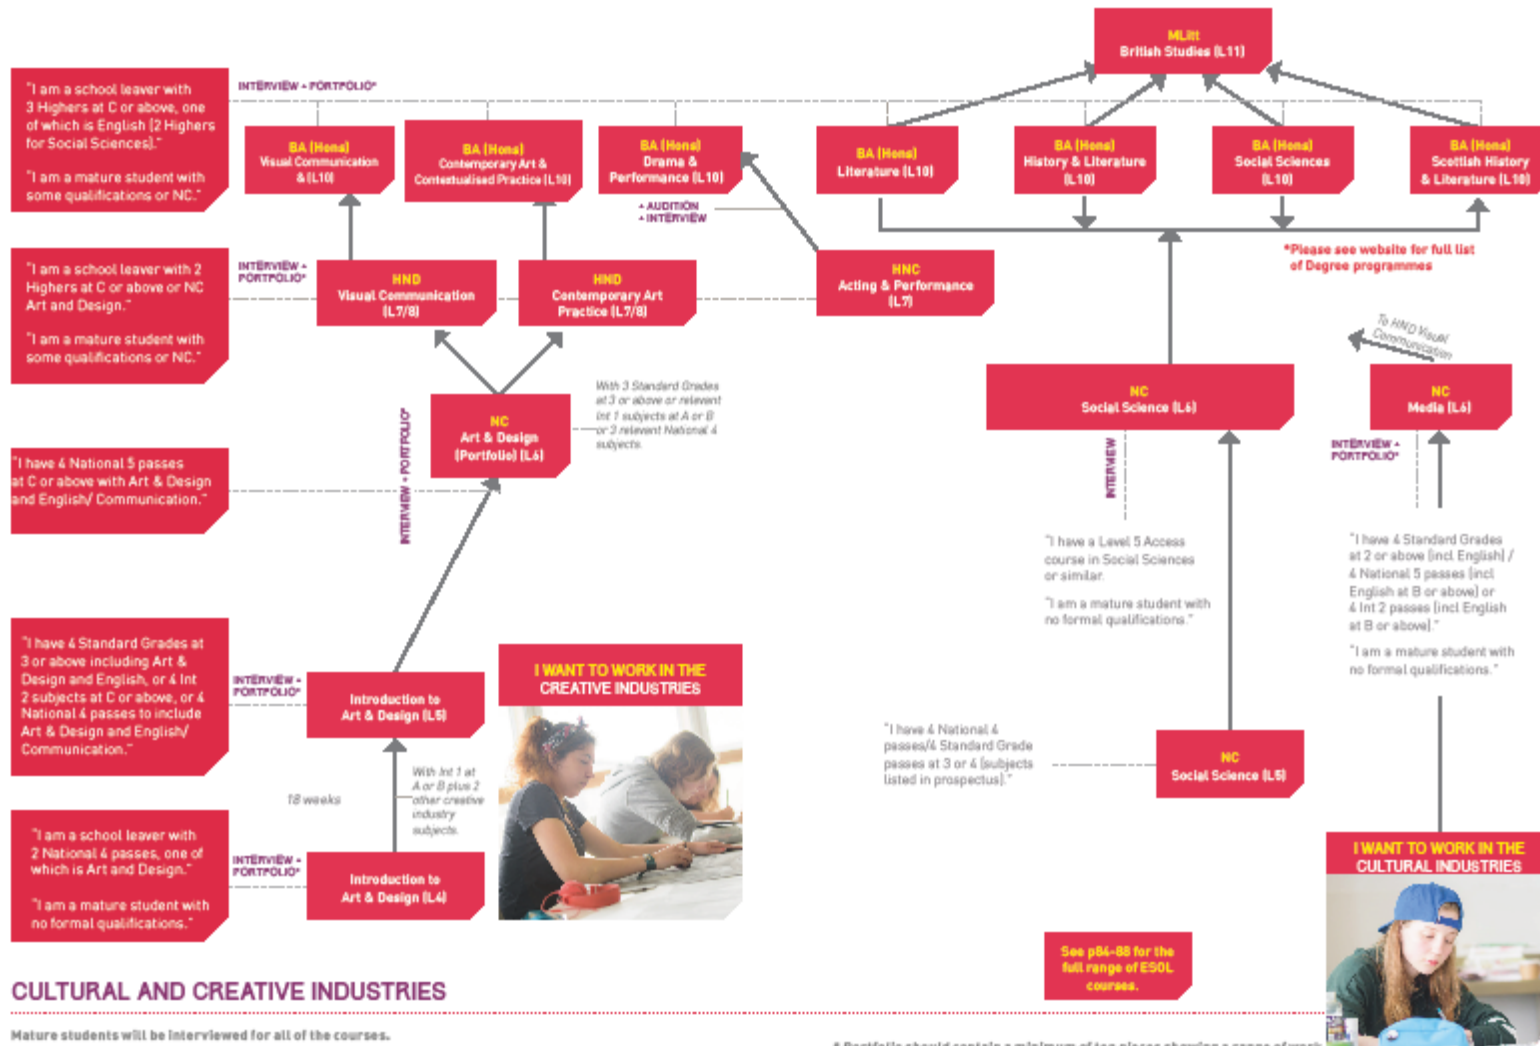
"I am a school leaver with 3 Highers at C or above, one of which is English (2 Highers for Social Sciences)."

"I am a mature student with some qualifications or NC."

INTERVIEW + PORTFOLIO*

BA (Hons) Visual Communication & (L10)

BA (Hons) Contemporary Art & Contextualised Practice (L10)

BA (Hons) Drama & Performance (L10)

+ AUDITION
+ INTERVIEW

MLitt British Studies (L11)

BA (Hons) Literature (L10)

BA (Hons) History & Literature (L10)

BA (Hons) Social Sciences (L10)

BA (Hons) Scottish History & Literature (L10)

*Please see website for full list of Degree programmes

"I am a school leaver with 2 Highers at C or above or NC Art and Design."

"I am a mature student with some qualifications or NC."

INTERVIEW + PORTFOLIO*

HND Visual Communication (L7/8)

HND Contemporary Art Practice (L7/8)

HNC Acting & Performance (L7)

To HND Visual Communication

NC Art & Design (Portfolio) (L6)

With 3 Standard Grades at 3 or above or relevant Int 1 subjects at A or B or 2 relevant National 4 subjects.

NC Social Science (L6)

NC Media (L6)

INTERVIEW + PORTFOLIO*

"I have 4 National 5 passes at C or above with Art & Design and English/ Communication."

INTERVIEW + PORTFOLIO*

INTERVIEW

"I have a Level 5 Access course in Social Sciences or similar."

"I am a mature student with no formal qualifications."

"I have 4 Standard Grades at 2 or above (incl English) / 4 National 5 passes (incl English at B or above) or 4 Int 2 passes (incl English at B or above)."

"I am a mature student with no formal qualifications."

"I have 4 Standard Grades at 3 or above including Art & Design and English, or 4 Int 2 subjects at C or above, or 4 National 4 passes to include Art & Design and English/ Communication."

INTERVIEW + PORTFOLIO*

Introduction to Art & Design (L5)

I WANT TO WORK IN THE CREATIVE INDUSTRIES

18 weeks

With Int 1 at A or B plus 2 other creative industry subjects.

"I have 4 National 4 passes/4 Standard Grade passes at 3 or 4 (subjects listed in prospectus)."

NC Social Science (L5)

"I am a school leaver with 2 National 4 passes, one of which is Art and Design."

"I am a mature student with no formal qualifications."

INTERVIEW + PORTFOLIO*

Introduction to Art & Design (L4)

I WANT TO WORK IN THE CULTURAL INDUSTRIES

See p84-88 for the full range of ESOL courses.

CULTURAL AND CREATIVE INDUSTRIES

Mature students will be interviewed for all of the courses.

* Portfolio should contain a minimum of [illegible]